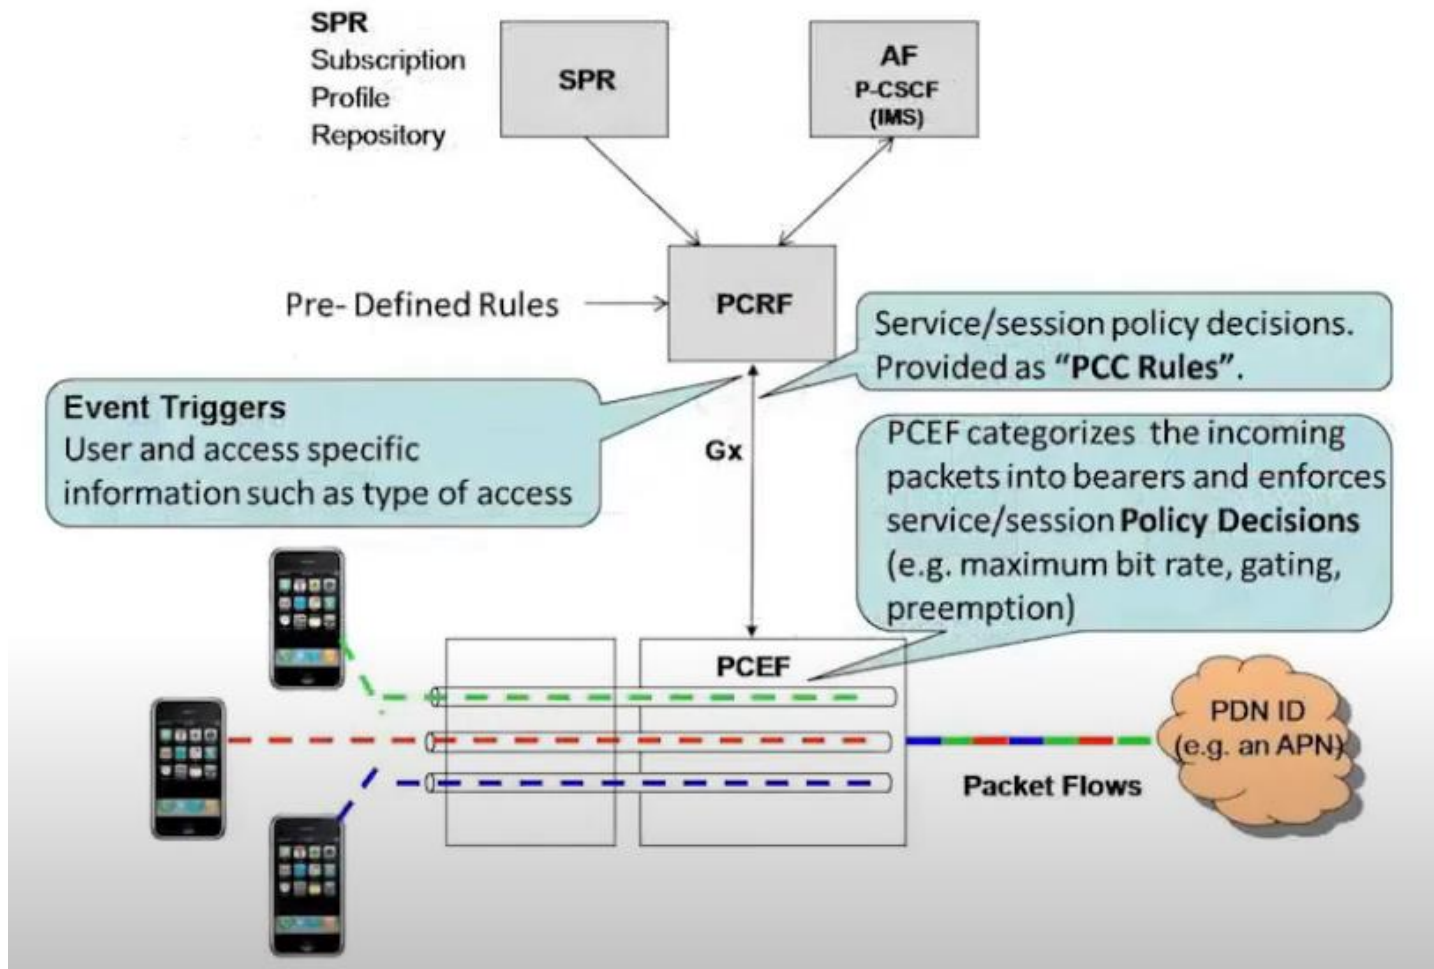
SPR
Subscription
Profile
Repository

SPR

AF
P-CSCF
(IMS)

Pre- Defined Rules

PCRF

Service/session policy decisions. Provided as **"PCC Rules"**.

Event Triggers
User and access specific information such as type of access

Gx

PCEF categorizes the incoming packets into bearers and enforces service/session **Policy Decisions** (e.g. maximum bit rate, gating, preemption)

PCEF

PDN ID
(e.g. an APN)

Packet Flows